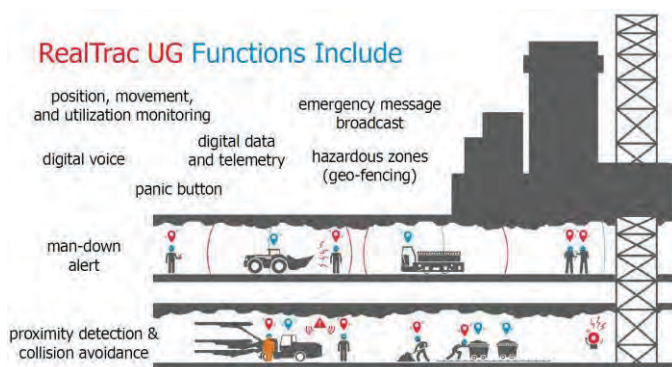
RealTrac UG Functions Include

position, movement, and utilization monitoring

emergency message broadcast

digital voice

digital data and telemetry

hazardous zones (geo-fencing)

panic button

man-down alert

proximity detection & collision avoidance